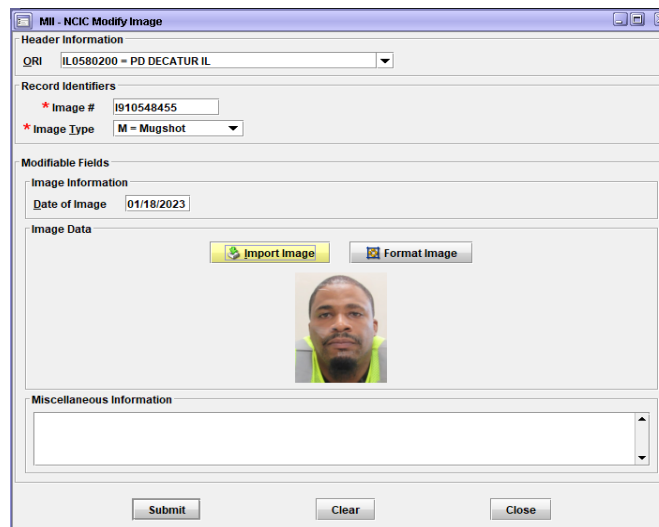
MII - NCIC Modify Image

Header Information

ORI IL0580200 = PD DECATUR IL

Record Identifiers

* Image # I910548455

* Image Type M = Mugshot

Modifiable Fields

Image Information

Date of Image 01/18/2023

Image Data

Import Image

Format Image

Miscellaneous Information

Submit

Clear

Close